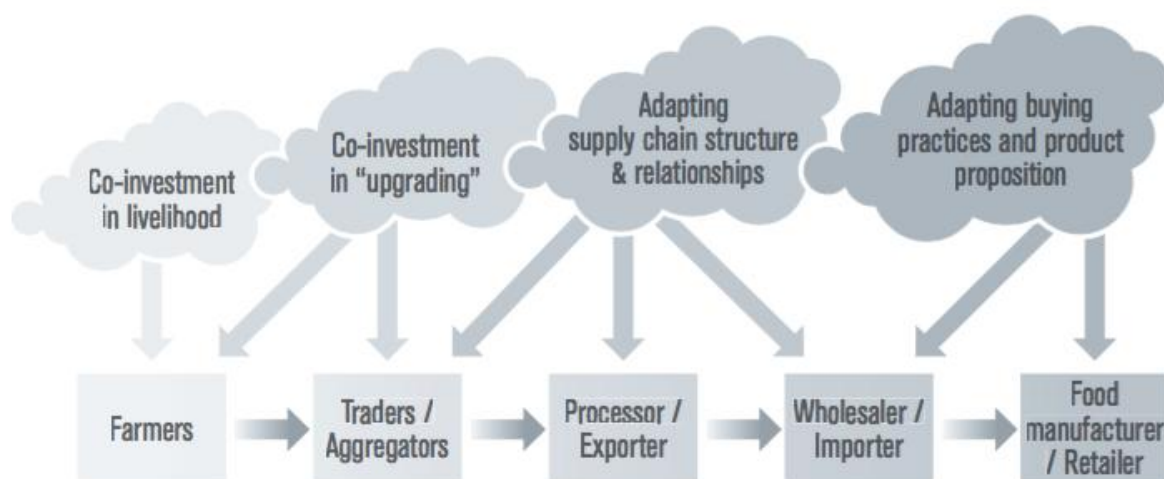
Co-investment in livelihood

Co-investment in "upgrading"

Adapting supply chain structure & relationships

Adapting buying practices and product proposition

Farmers

Traders / Aggregators

Processor / Exporter

Wholesaler / Importer

Food manufacturer / Retailer